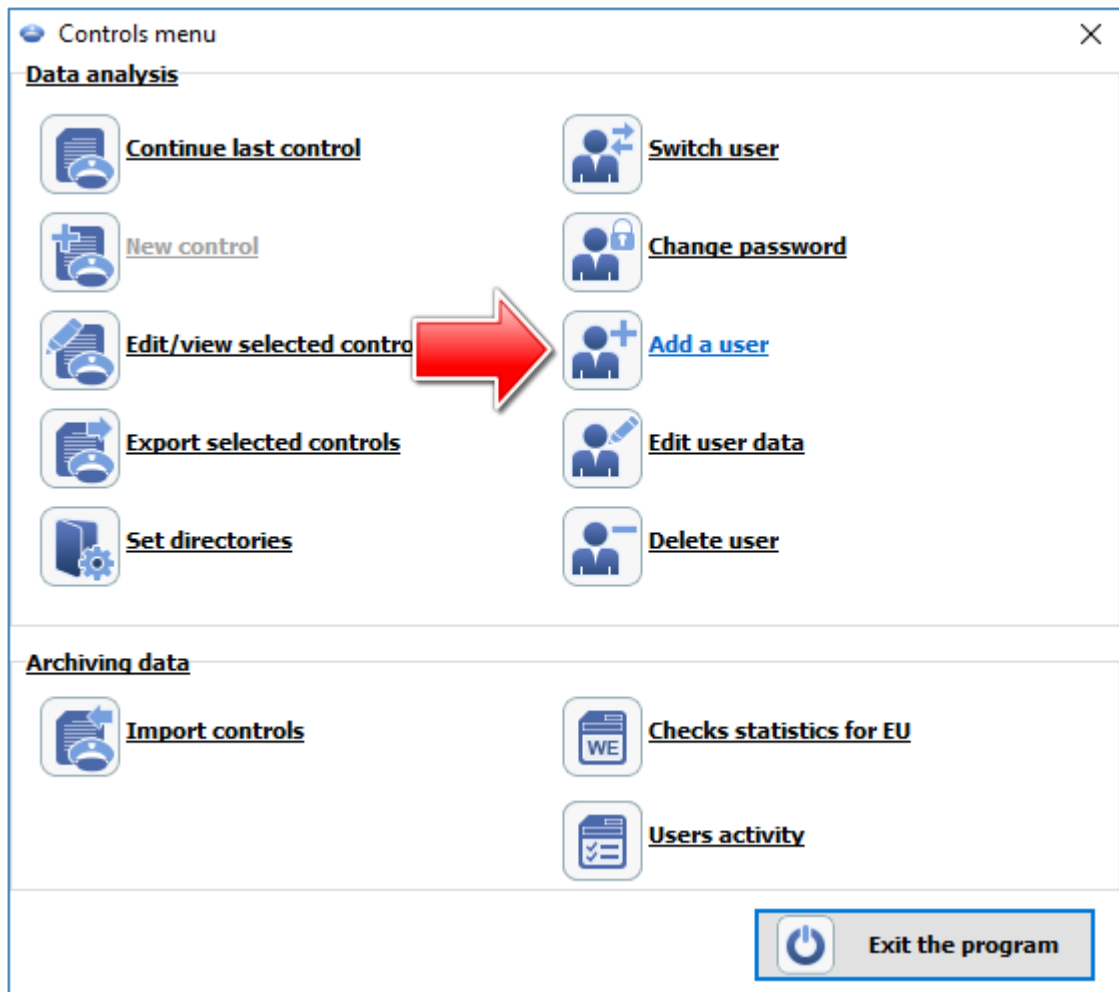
Controls menu

Data analysis

Continue last control

Switch user

New control

Change password

Edit/view selected contro

Add a user

Export selected controls

Edit user data

Set directories

Delete user

Archiving data

Import controls

WE

Checks statistics for EU

Users activity

Exit the program